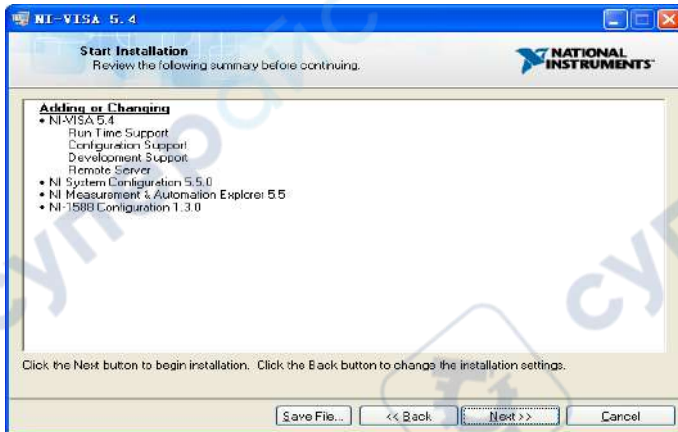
NI-VISA 5.4

Start Installation
Review the following summary before continuing.

NATIONAL INSTRUMENTS

Adding or Changing
• NI-VISA 5.4
Run Time Support
Configuration Support
Development Support
Remote Server
• NI System Configuration 5.5.0
• NI Measurement & Automation Explorer 5.5
• NI-1588 Configuration 1.3.0

Click the Next button to begin installation. Click the Back button to change the installation settings.

Save File... | << Back | Next >> | Cancel